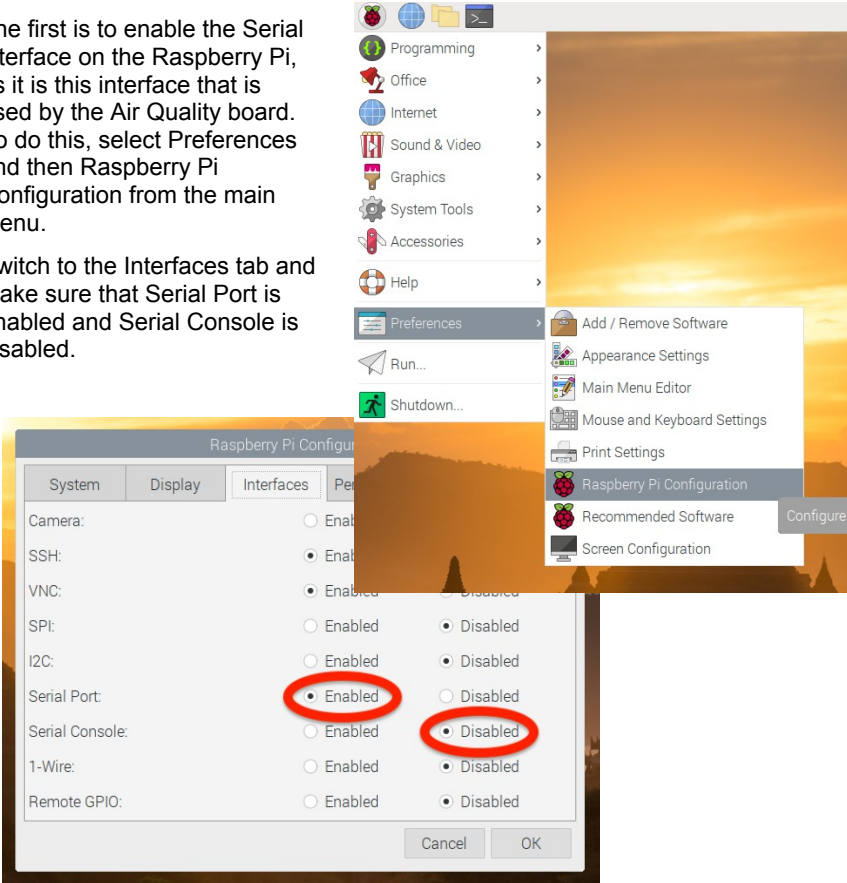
he first is to enable the Serial terface on the Raspberry Pi, s it is this interface that is sed by the Air Quality board. o do this, select Preferences nd then Raspberry Pi onfiguration from the main enu.

witch to the Interfaces tab and ake sure that Serial Port is nabled and Serial Console is sabled.

Programming
Office
Internet
Sound & Video
Graphics
System Tools
Accessories
Help
Preferences
Run...
Shutdown...

Add / Remove Software
Appearance Settings
Main Menu Editor
Mouse and Keyboard Settings
Print Settings
Raspberry Pi Configuration
Recommended Software
Screen Configuration

Configure

Raspberry Pi Configur

System | Display | Interfaces | Per

| | | |
|---|---|---|
| Camera: | ○ Enab | |
| SSH: | ● Enab | |
| VNC: | ● Enabled | ○ Disabled |
| SPI: | ○ Enabled | ● Disabled |
| I2C: | ○ Enabled | ● Disabled |
| Serial Port: | ● Enabled | ○ Disabled |
| Serial Console: | ○ Enabled | ● Disabled |
| 1-Wire: | ○ Enabled | ● Disabled |
| Remote GPIO: | ○ Enabled | ● Disabled |

Cancel OK